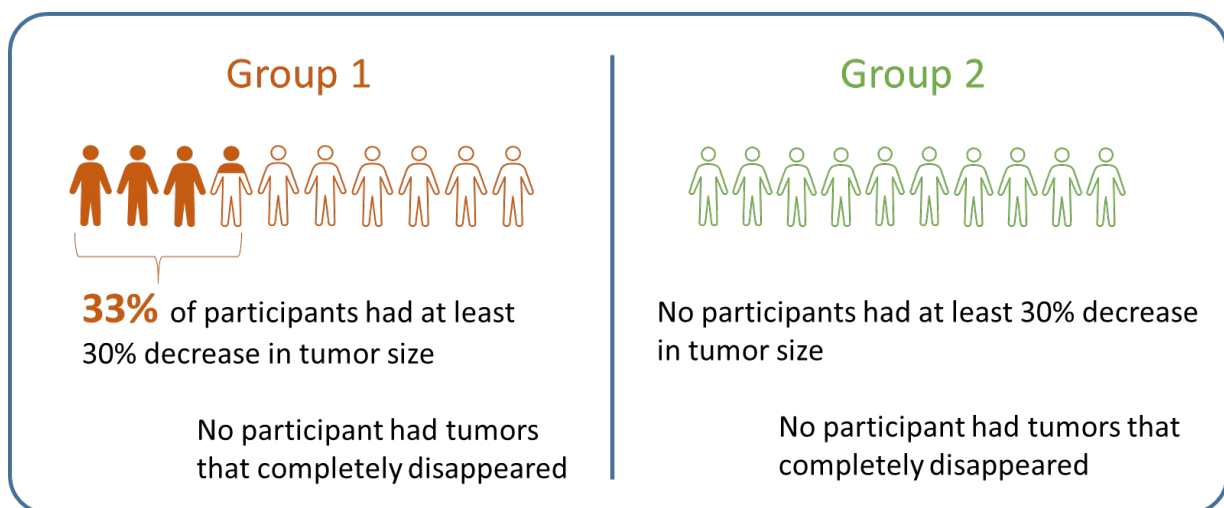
Group 1

33% of participants had at least 30% decrease in tumor size

No participant had tumors that completely disappeared

Group 2

No participants had at least 30% decrease in tumor size

No participant had tumors that completely disappeared